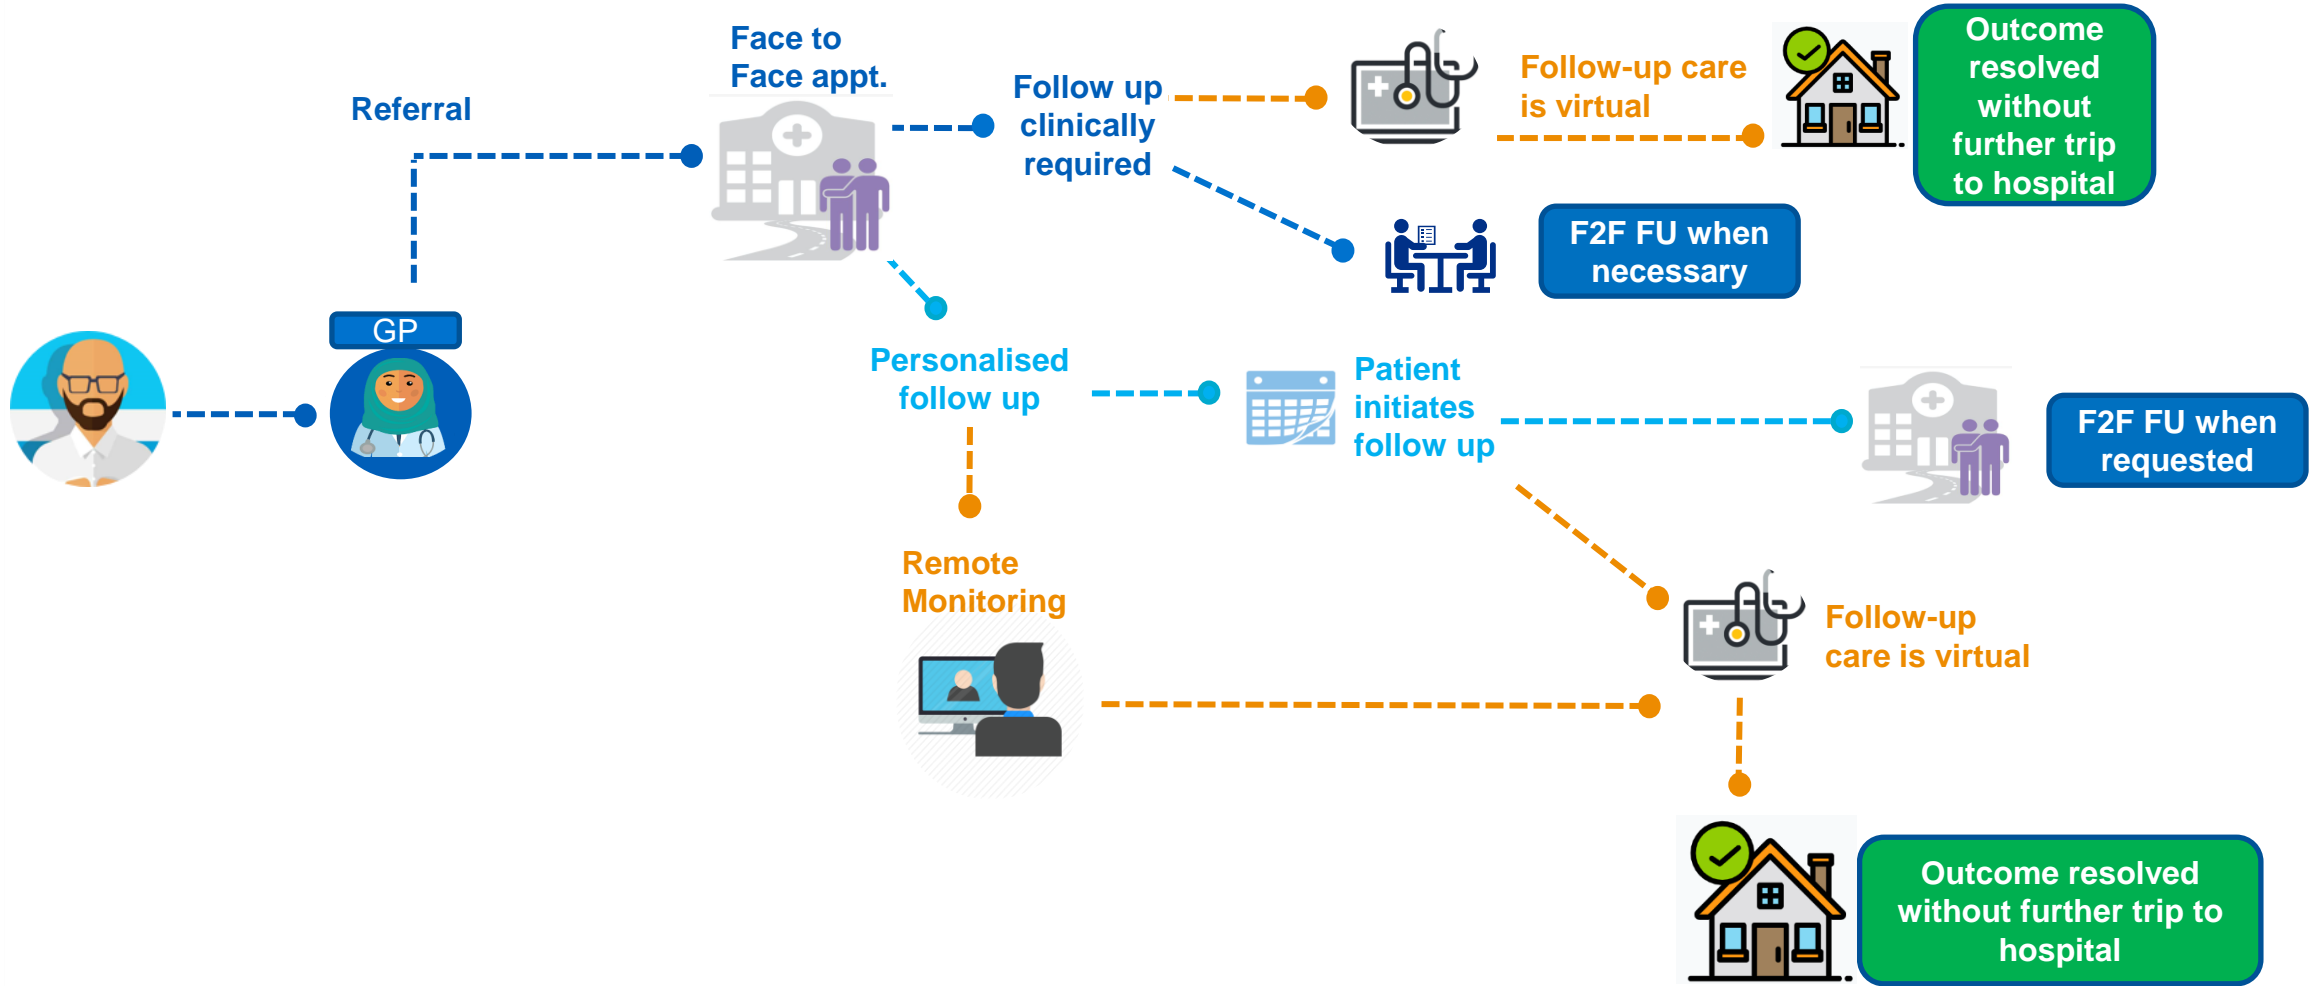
Referral

GP

Face to Face appt.

Follow up clinically required

Follow-up care is virtual

Outcome resolved without further trip to hospital

F2F FU when necessary

Personalised follow up

Patient initiates follow up

F2F FU when requested

Remote Monitoring

Follow-up care is virtual

Outcome resolved without further trip to hospital